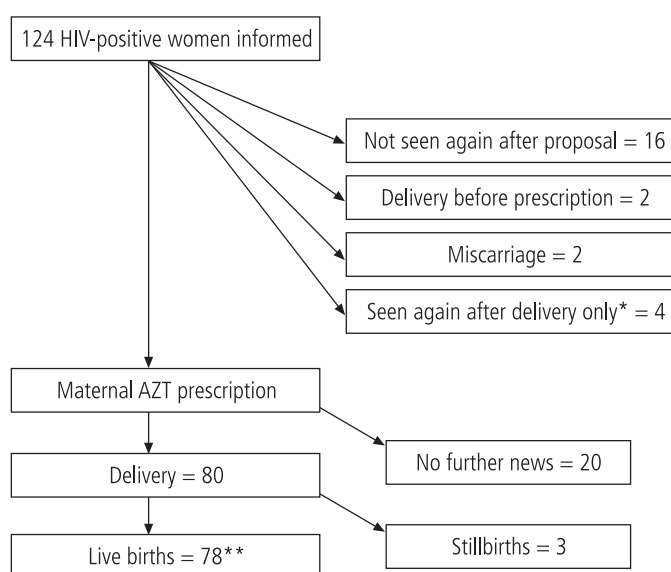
124 HIV-positive women informed

Not seen again after proposal = 16

Delivery before prescription = 2

Miscarriage = 2

Seen again after delivery only* = 4

Maternal AZT prescription

No further news = 20

Delivery = 80

Stillbirths = 3

Live births = 78**